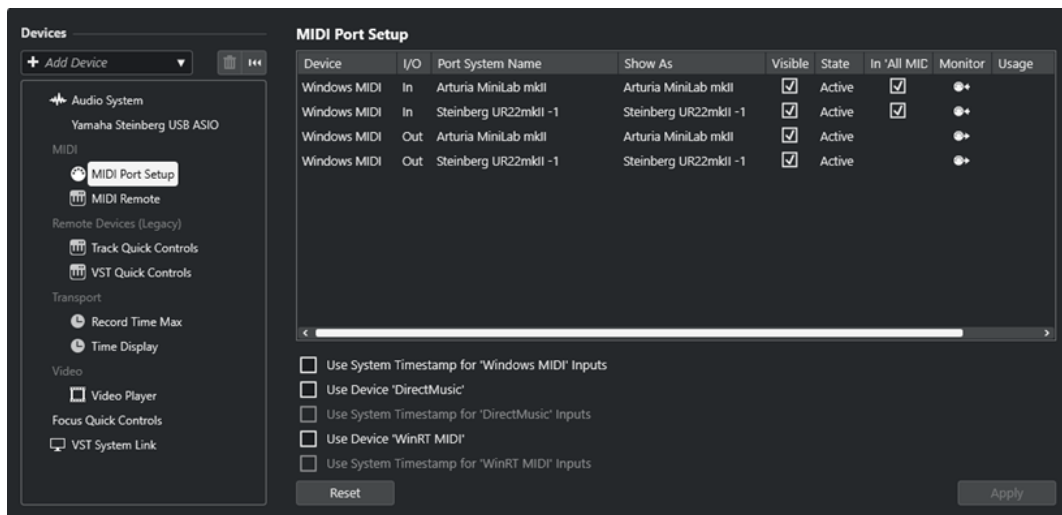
Devices

+ Add Device

Audio System
Yamaha Steinberg USB ASIO
MIDI
MIDI Port Setup
MIDI Remote
Remote Devices (Legacy)
Track Quick Controls
VST Quick Controls
Transport
Record Time Max
Time Display
Video
Video Player
Focus Quick Controls
VST System Link

MIDI Port Setup

| Device | I/O | Port System Name | Show As | Visible | State | In 'All MIC | Monitor | Usage |
|---|---|---|---|---|---|---|---|---|
| Windows MIDI | In | Arturia MiniLab mkII | Arturia MiniLab mkII | ☑ | Active | ☑ | | |
| Windows MIDI | In | Steinberg UR22mkII -1 | Steinberg UR22mkII -1 | ☑ | Active | ☑ | | |
| Windows MIDI | Out | Arturia MiniLab mkII | Arturia MiniLab mkII | ☑ | Active | | | |
| Windows MIDI | Out | Steinberg UR22mkII -1 | Steinberg UR22mkII -1 | ☑ | Active | | | |

Use System Timestamp for 'Windows MIDI' Inputs
Use Device 'DirectMusic'
Use System Timestamp for 'DirectMusic' Inputs
Use Device 'WinRT MIDI'
Use System Timestamp for 'WinRT MIDI' Inputs

Reset
Apply